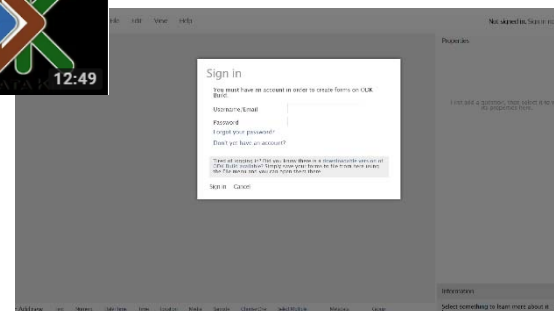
ATAK

12:49

File Edit View Help

Not signed in. Sign in

Properties

Sign in

You must have an account in order to create forms on ODK Build.

Username/Email

Password

Forgot your password?

Don't yet have an account?

Tired of signing in? Did you know there is a downloadable version of ODK Build available? Simply save your forms to file and then select the File menu and you can open them there.

Sign in Cancel

First add a question, then select it to view its properties here.

Information

Select something to learn more about it